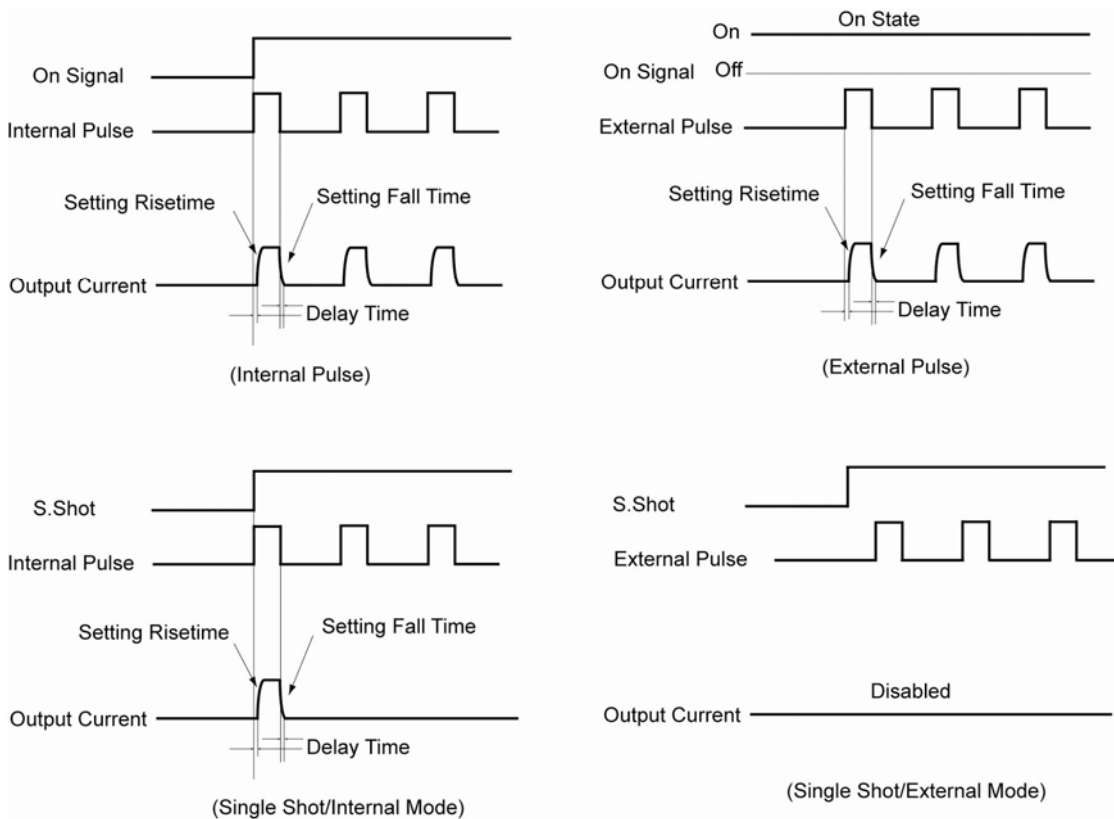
On Signal
Internal Pulse
Setting Risetime
Setting Fall Time
Output Current
Delay Time
(Internal Pulse)

On State
On
On Signal Off
External Pulse
Setting Risetime
Setting Fall Time
Output Current
Delay Time
(External Pulse)

S.Shot
Internal Pulse
Setting Risetime
Setting Fall Time
Output Current
Delay Time
(Single Shot/Internal Mode)

S.Shot
External Pulse
Disabled
Output Current
(Single Shot/External Mode)